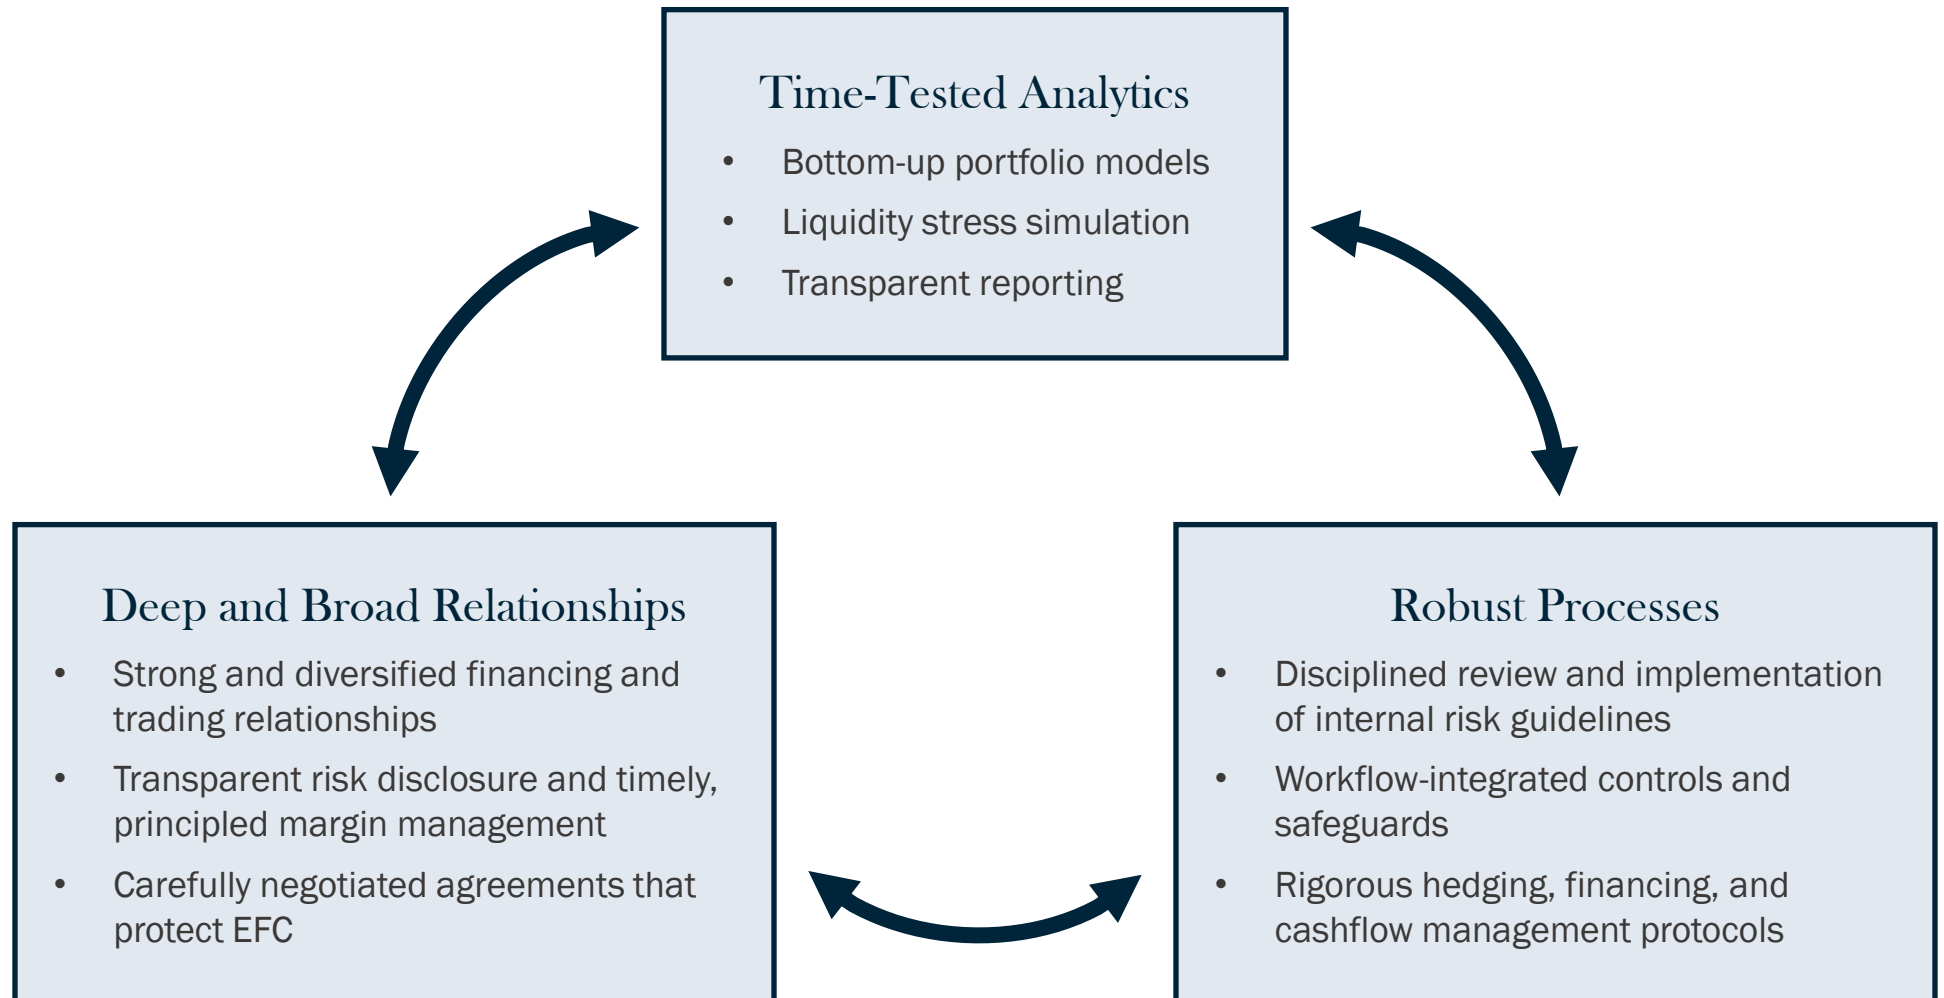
Time-Tested Analytics

- Bottom-up portfolio models
- Liquidity stress simulation
- Transparent reporting

Deep and Broad Relationships

- Strong and diversified financing and trading relationships
- Transparent risk disclosure and timely, principled margin management
- Carefully negotiated agreements that protect EFC

Robust Processes

- Disciplined review and implementation of internal risk guidelines
- Workflow-integrated controls and safeguards
- Rigorous hedging, financing, and cashflow management protocols